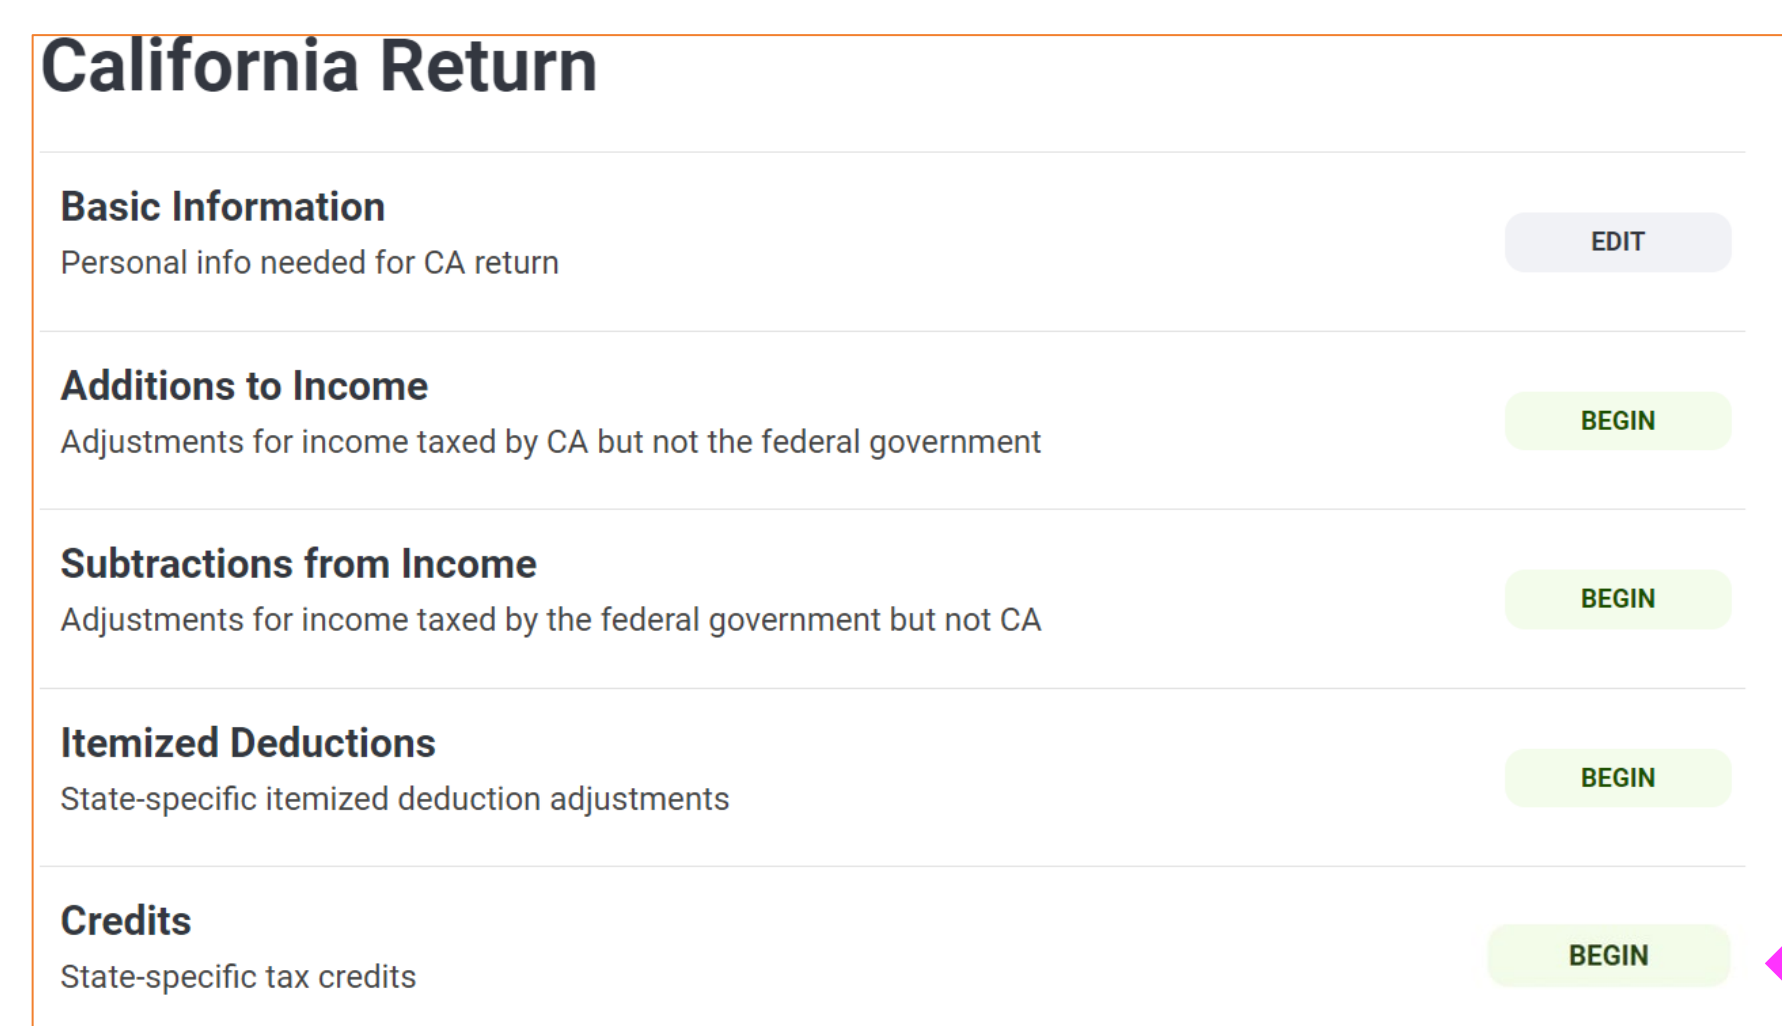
California Return

Basic Information
Personal info needed for CA return
EDIT

Additions to Income
Adjustments for income taxed by CA but not the federal government
BEGIN

Subtractions from Income
Adjustments for income taxed by the federal government but not CA
BEGIN

Itemized Deductions
State-specific itemized deduction adjustments
BEGIN

Credits
State-specific tax credits
BEGIN